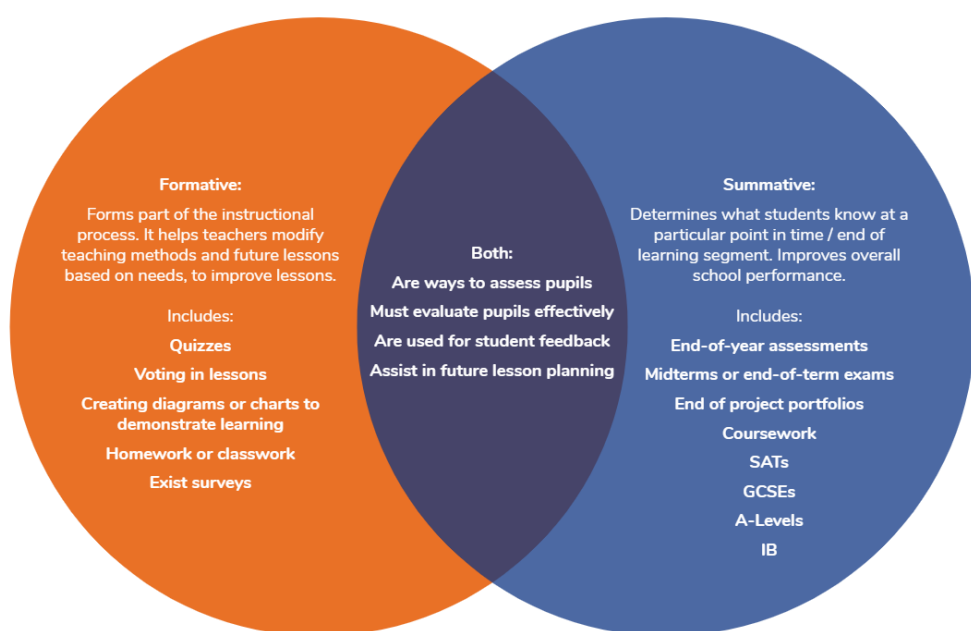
Formative:

Forms part of the instructional process. It helps teachers modify teaching methods and future lessons based on needs, to improve lessons.

Includes:

Quizzes

Voting in lessons

Creating diagrams or charts to demonstrate learning

Homework or classwork

Exist surveys

Both:

Are ways to assess pupils

Must evaluate pupils effectively

Are used for student feedback

Assist in future lesson planning

Summative:

Determines what students know at a particular point in time / end of learning segment. Improves overall school performance.

Includes:

End-of-year assessments

Midterms or end-of-term exams

End of project portfolios

Coursework

SATs

GCSEs

A-Levels

IB